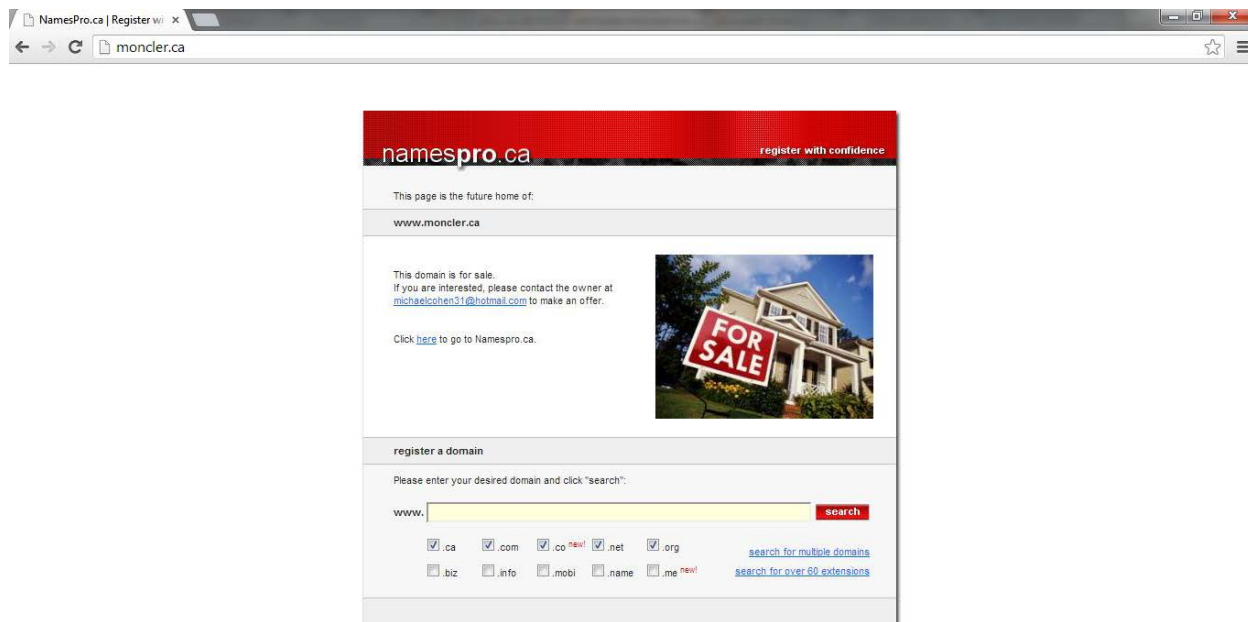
NamesPro.ca | Register wi ×

moncler.ca

namespro.ca

register with confidence

This page is the future home of:

www.moncler.ca

This domain is for sale.
If you are interested, please contact the owner at michaelcohen31@hotmail.com to make an offer.

Click here to go to Namespro.ca.

FOR SALE

register a domain

Please enter your desired domain and click "search":

www.

search

.ca .com .co new! .net .org

search for multiple domains

.biz .info .mobi .name .me new!

search for over 60 extensions